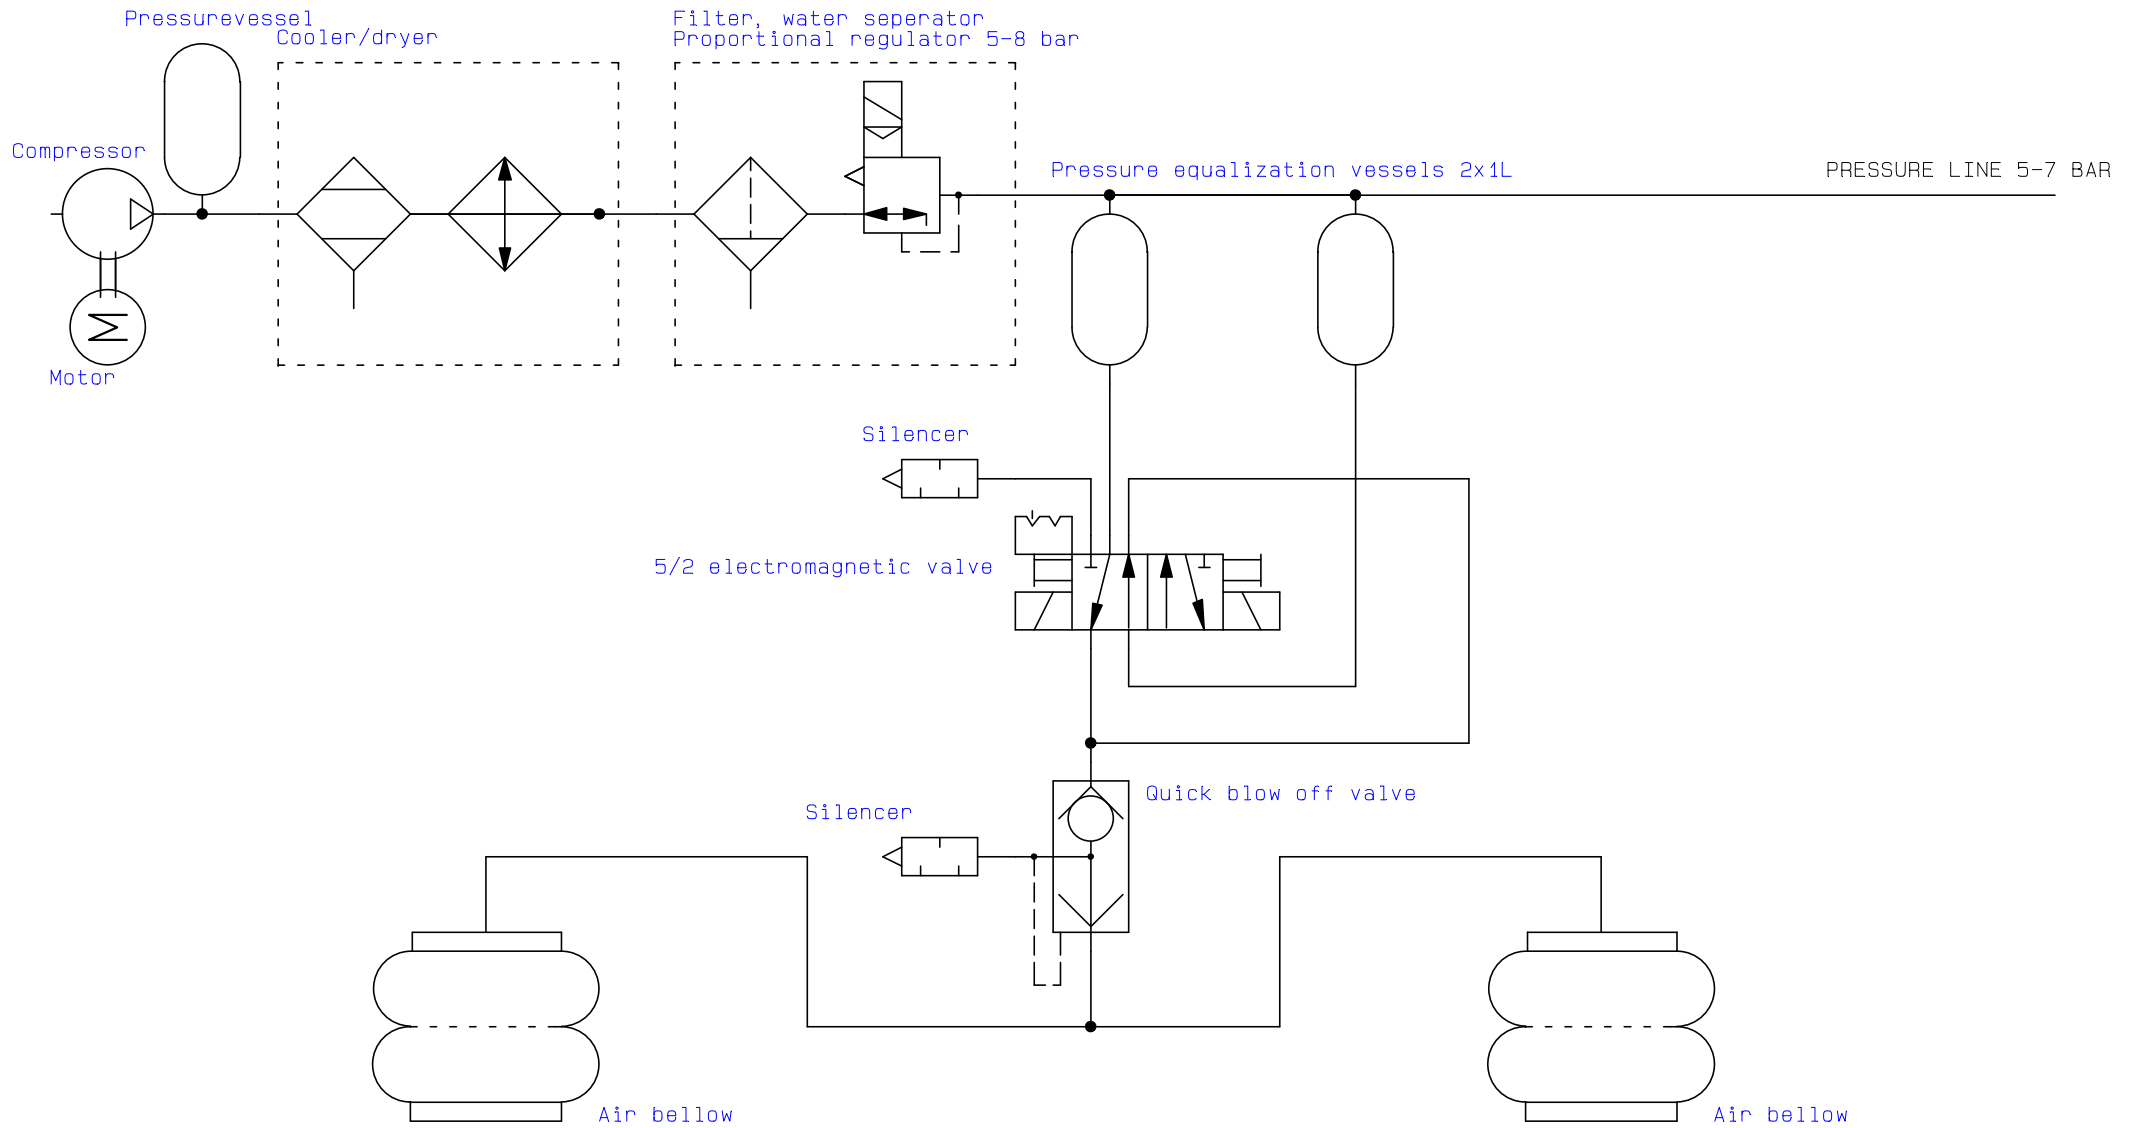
Pressurevessel
Cooler/dryer
Filter, water seperator
Proportional regulator 5-8 bar
Compressor
Pressure equalization vessels 2x1L
PRESSURE LINE 5-7 BAR
Motor
Silencer
5/2 electromagnetic valve
Quick blow off valve
Silencer
Air bellow
Air bellow